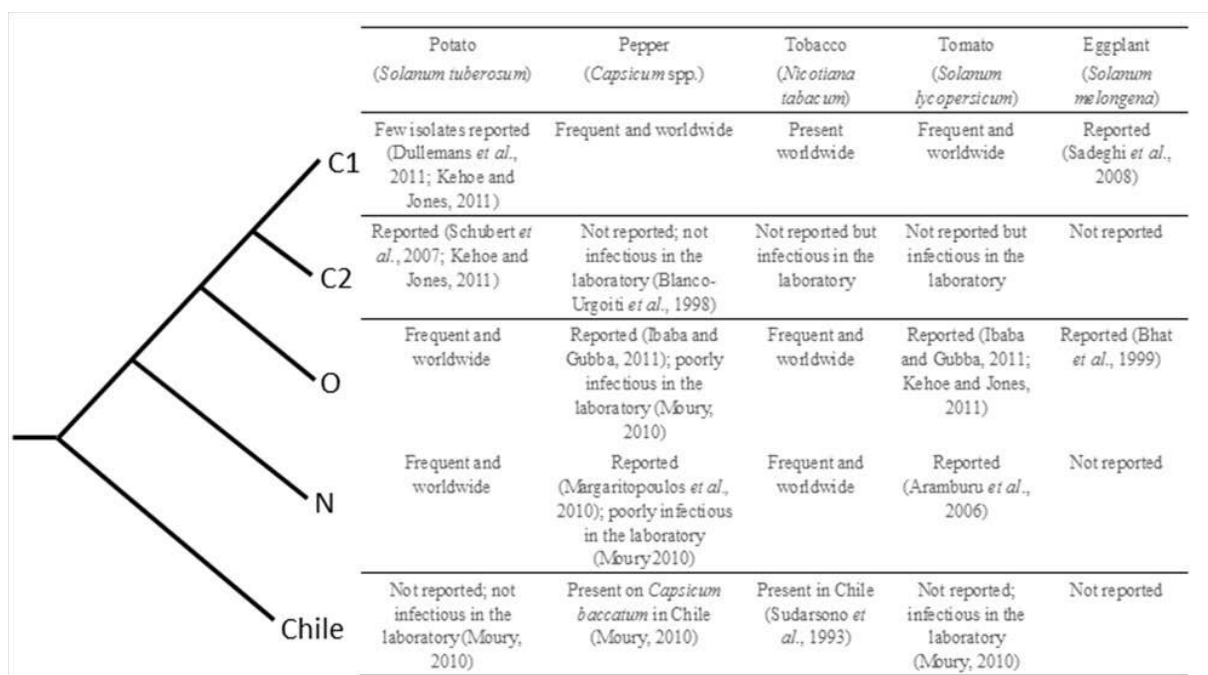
C1

C2

O

N

Chile

| Potato (*Solanum tuberosum*) | Pepper (*Capsicum* spp.) | Tobacco (*Nicotiana tabacum*) | Tomato (*Solanum lycopersicum*) | Eggplant (*Solanum melongena*) |
|---|---|---|---|---|
| Few isolates reported (Dullemans *et al*., 2011; Kehoe and Jones, 2011) | Frequent and worldwide | Present worldwide | Frequent and worldwide | Reported (Sadeghi *et al*., 2008) |
| Reported (Schubert *et al*., 2007; Kehoe and Jones, 2011) | Not reported; not infectious in the laboratory (Blanco-Urgoiti *et al*., 1998) | Not reported but infectious in the laboratory | Not reported but infectious in the laboratory | Not reported |
| Frequent and worldwide | Reported (Ibaba and Gubba, 2011); poorly infectious in the laboratory (Moury, 2010) | Frequent and worldwide | Reported (Ibaba and Gubba, 2011; Kehoe and Jones, 2011) | Reported (Bhat *et al*., 1999) |
| Frequent and worldwide | Reported (Margaritopoulos *et al*., 2010); poorly infectious in the laboratory (Moury2010) | Frequent and worldwide | Reported (Aramburu *et al*., 2006) | Not reported |
| Not reported; not infectious in the laboratory (Moury, 2010) | Present on *Capsicum baccatum* in Chile (Moury, 2010) | Present in Chile (Sudarsono *et al*., 1993) | Not reported; infectious in the laboratory (Moury, 2010) | Not reported |